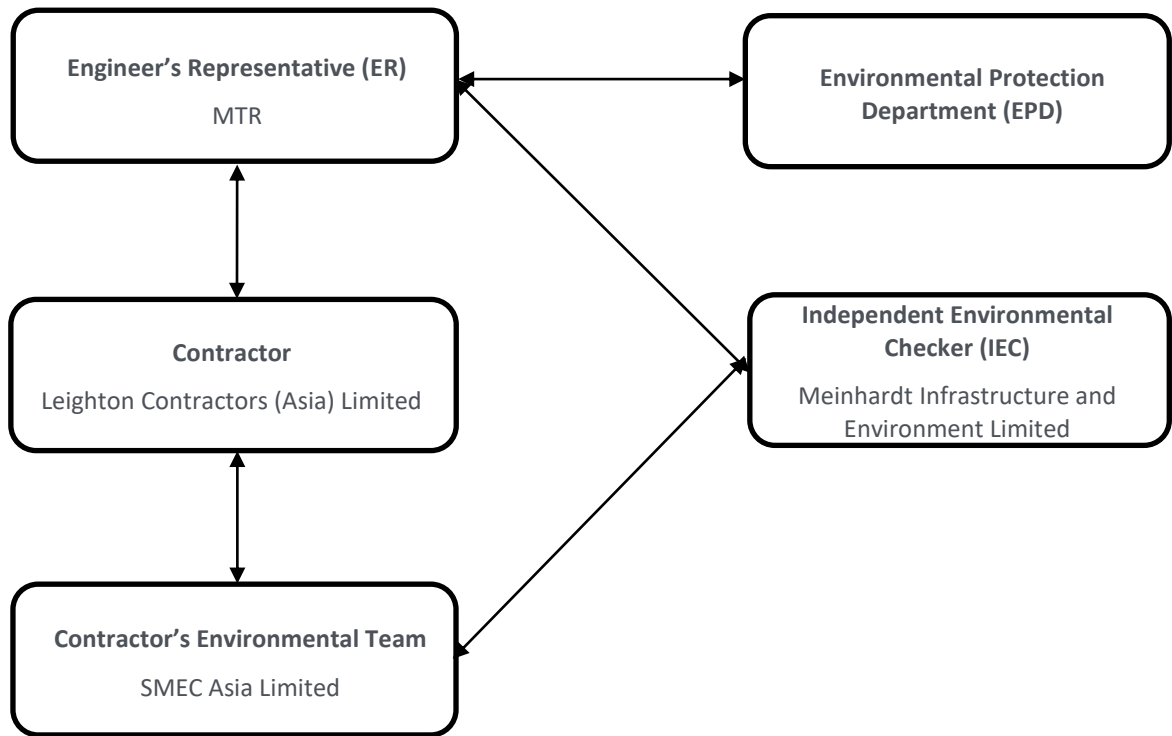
Engineer's Representative (ER)
MTR

Environmental Protection Department (EPD)

Contractor
Leighton Contractors (Asia) Limited

Independent Environmental Checker (IEC)
Meinhardt Infrastructure and Environment Limited

Contractor's Environmental Team
SMEC Asia Limited